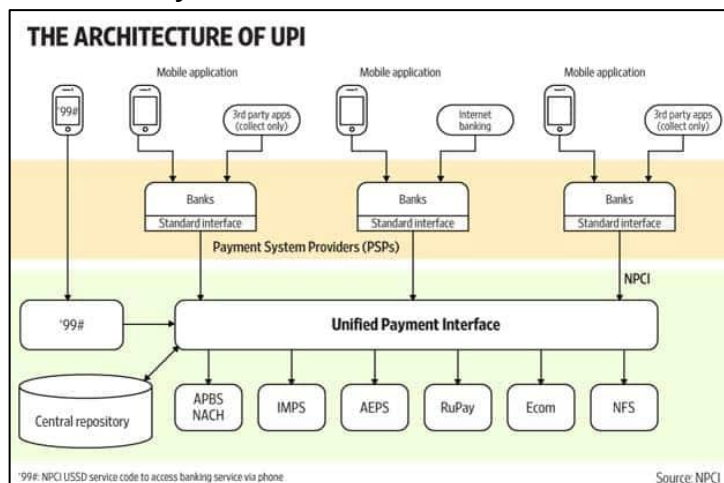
THE ARCHITECTURE OF UPI

*99#

Mobile application

3rd party apps (collect only)

Mobile application

Internet banking

Mobile application

3rd party apps (collect only)

Banks
Standard interface

Banks
Standard interface

Banks
Standard interface

Payment System Providers (PSPs)

NPCI

*99#

Unified Payment Interface

Central repository

APBS NACH

IMPS

AEPS

RuPay

Ecom

NFS

*99#: NPCI USSD service code to access banking service via phone

Source: NPCI